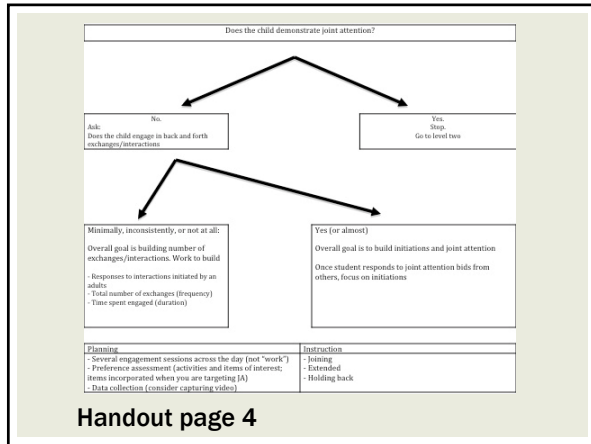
Does the child demonstrate joint attention?

No.
Ask:
Does the child engage in back and forth exchanges/interactions

Yes.
Stop.
Go to level two

Minimally, inconsistently, or not at all:

Overall goal is building number of exchanges/interactions. Work to build

- Responses to interactions initiated by an adults
- Total number of exchanges (frequency)
- Time spent engaged (duration)

Yes (or almost)

Overall goal is to build initiations and joint attention

Once student responds to joint attention bids from others, focus on initiations

| Planning | Instruction |
|---|---|
| - Several engagement sessions across the day (not "work")<br>- Preference assessment (activities and items of interest; items incorporated when you are targeting JA)<br>- Data collection (consider capturing video) | - Joining<br>- Extended<br>- Holding back |

Handout page 4